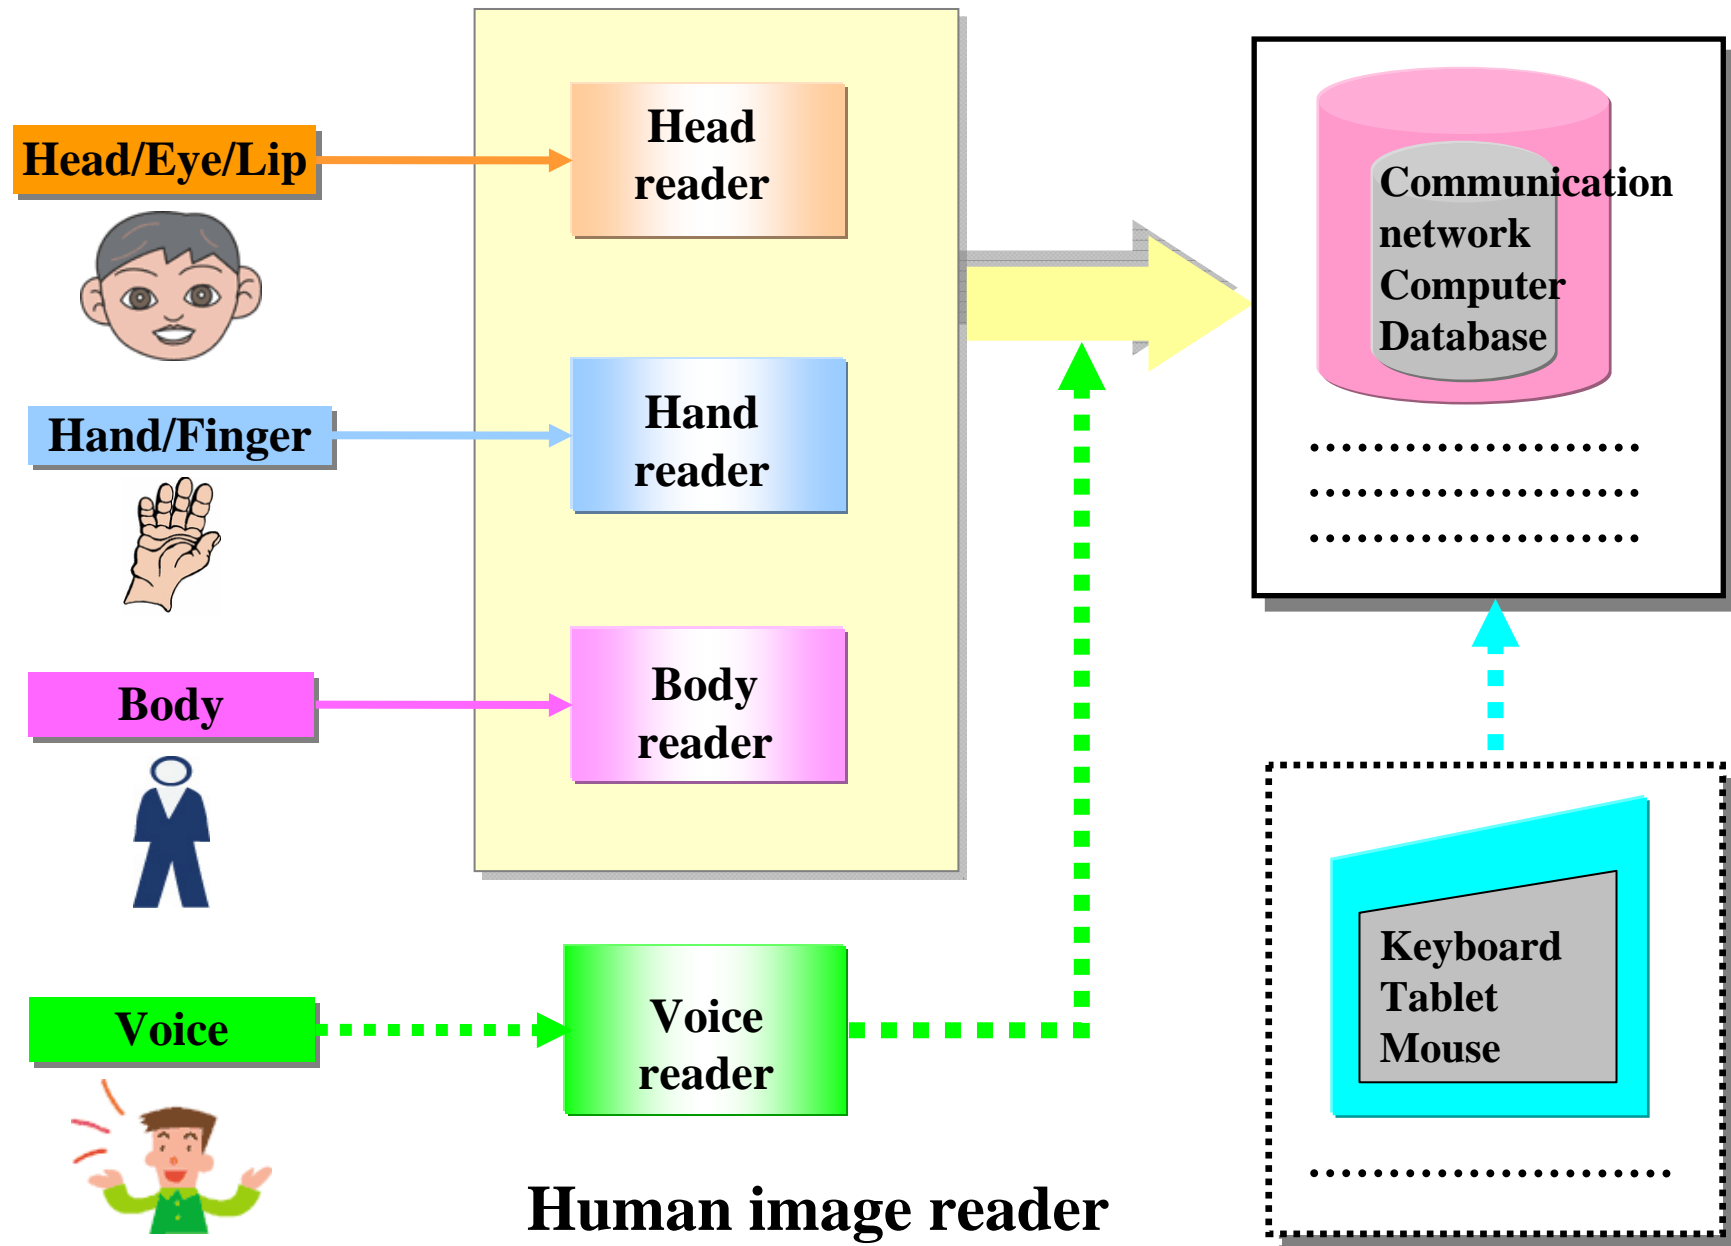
Head/Eye/Lip

Head reader

Hand/Finger

Hand reader

Body

Body reader

Voice

Voice reader

Communication network
Computer
Database

....................
....................
....................

Keyboard
Tablet
Mouse

.......................

Human image reader